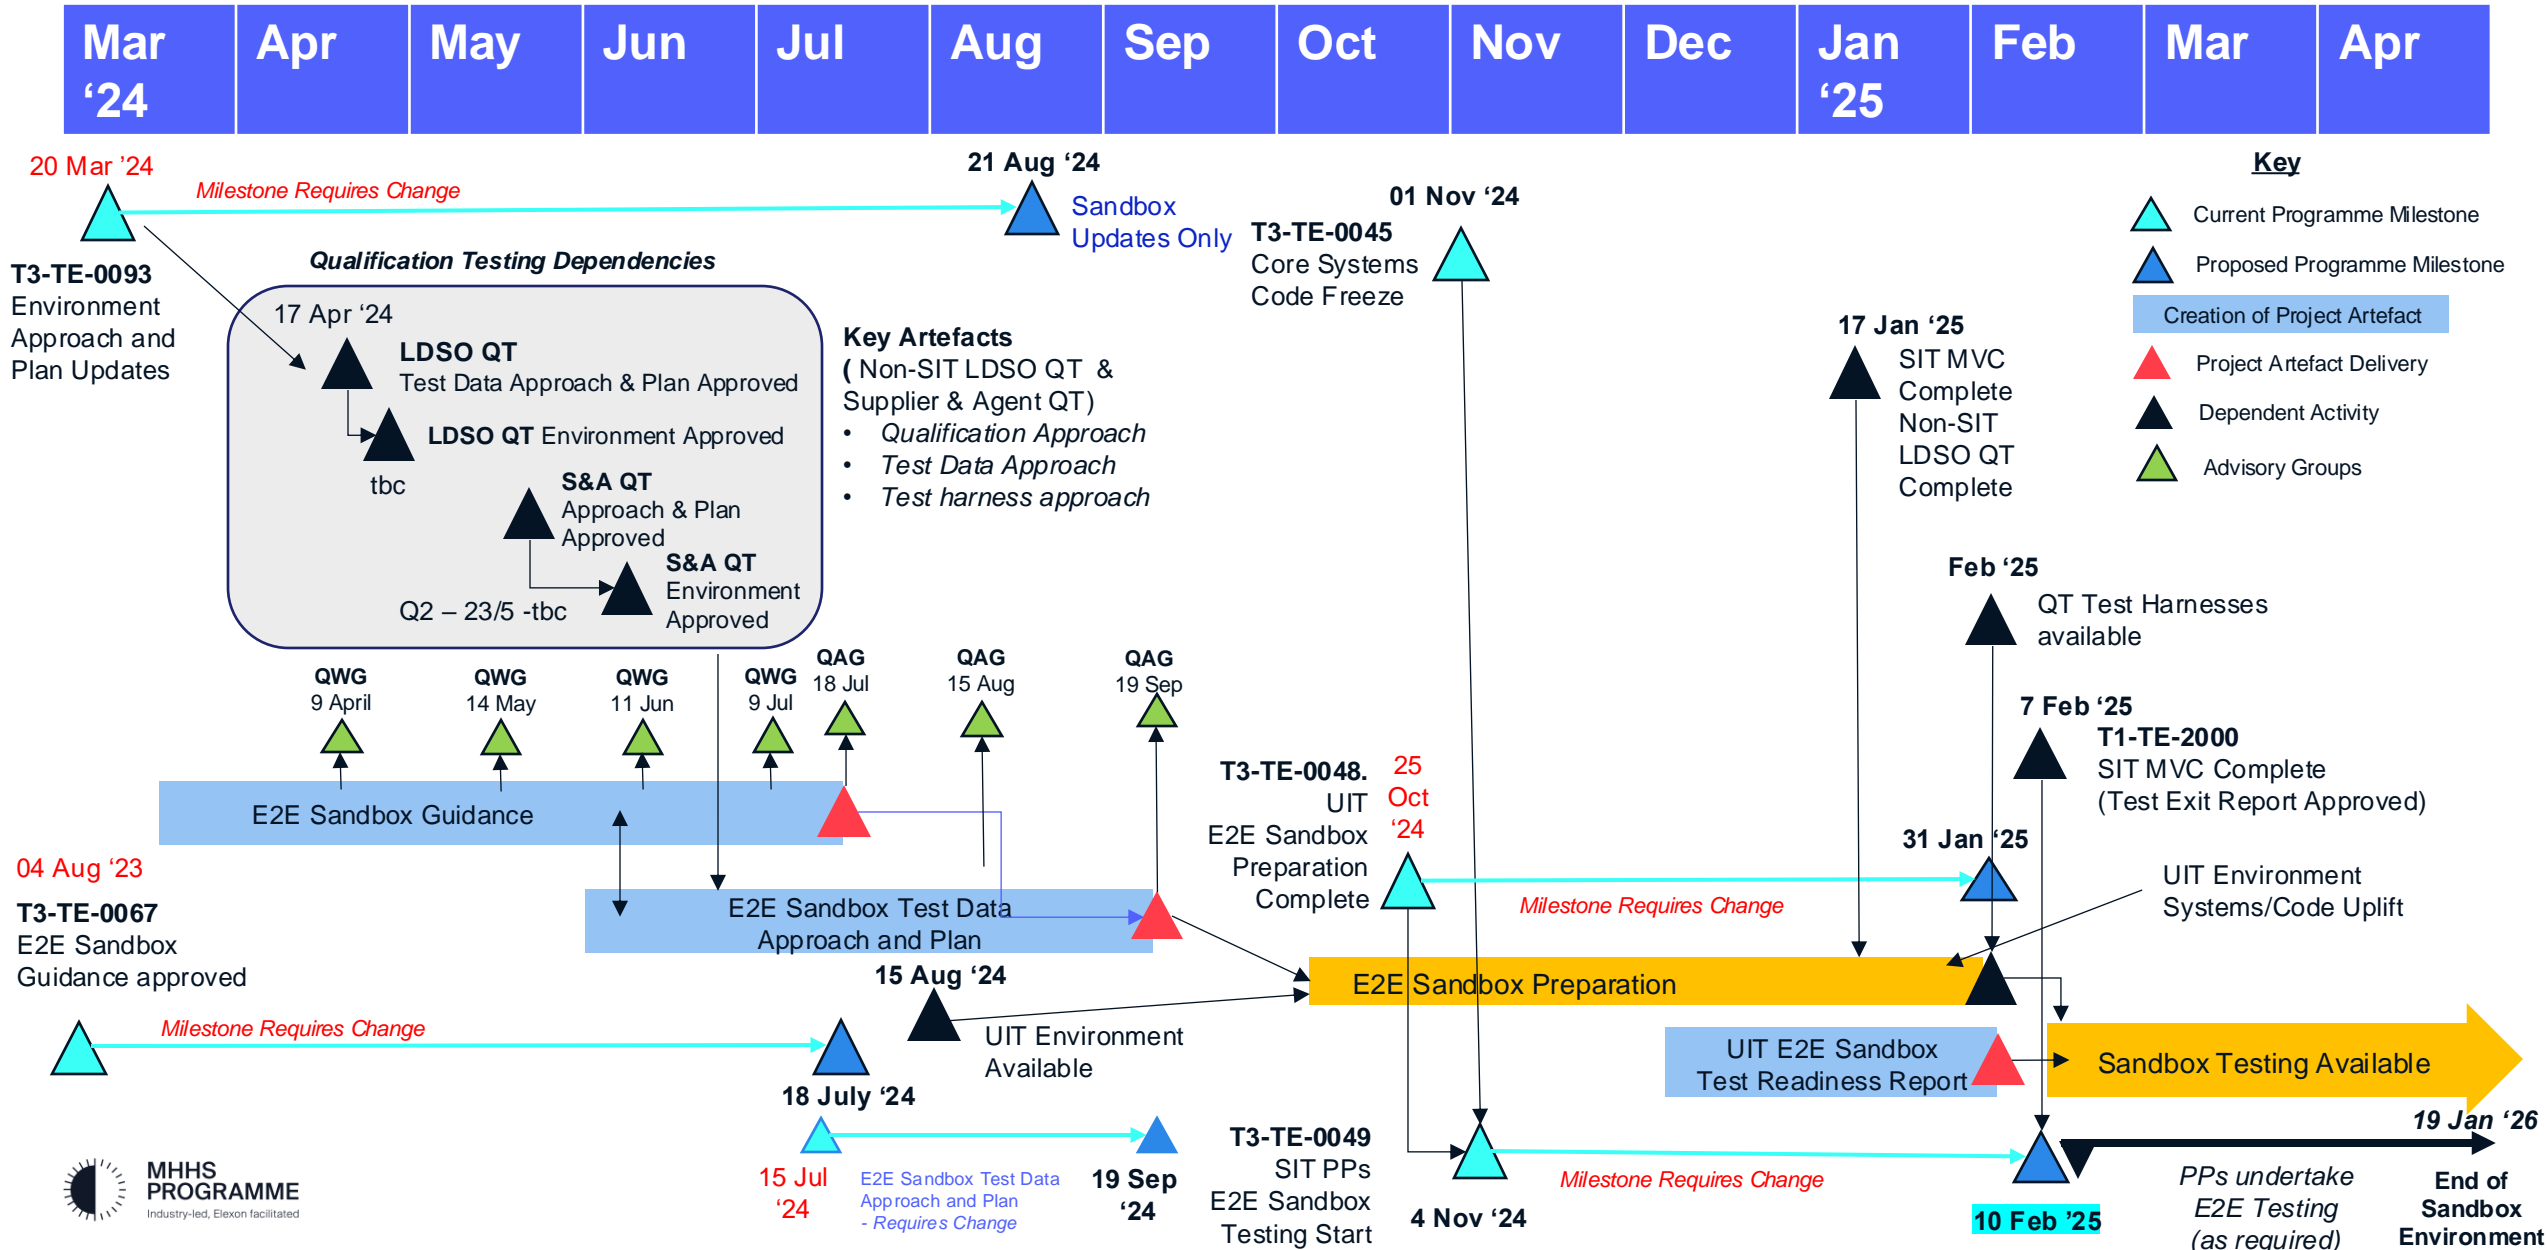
| Mar '24 | Apr | May | Jun | Jul | Aug | Sep | Oct | Nov | Dec | Jan '25 | Feb | Mar | Apr |
|---|---|---|---|---|---|---|---|---|---|---|---|---|---|

20 Mar '24
Milestone Requires Change
T3-TE-0093
Environment Approach and Plan Updates

21 Aug '24
Sandbox Updates Only

01 Nov '24
T3-TE-0045
Core Systems Code Freeze

Key
Current Programme Milestone
Proposed Programme Milestone
Creation of Project Artefact
Project Artefact Delivery
Dependent Activity
Advisory Groups

Qualification Testing Dependencies
17 Apr '24
LDSO QT
Test Data Approach & Plan Approved
LDSO QT Environment Approved
tbc
S&A QT
Approach & Plan Approved
S&A QT
Environment Approved
Q2 – 23/5 -tbc

Key Artefacts
( Non-SIT LDSO QT & Supplier & Agent QT)
• Qualification Approach
• Test Data Approach
• Test harness approach

17 Jan '25
SIT MVC Complete
Non-SIT LDSO QT Complete

Feb '25
QT Test Harnesses available

7 Feb '25
T1-TE-2000
SIT MVC Complete
(Test Exit Report Approved)

QWG 9 April
QWG 14 May
QWG 11 Jun
QWG 9 Jul
QAG 18 Jul
QAG 15 Aug
QAG 19 Sep

E2E Sandbox Guidance

T3-TE-0048.
UIT
E2E Sandbox Preparation Complete
25 Oct '24

31 Jan '25
Milestone Requires Change
UIT Environment Systems/Code Uplift

04 Aug '23
T3-TE-0067
E2E Sandbox Guidance approved

E2E Sandbox Test Data Approach and Plan

15 Aug '24
UIT Environment Available

E2E Sandbox Preparation

Milestone Requires Change
18 July '24

UIT E2E Sandbox Test Readiness Report
Sandbox Testing Available

19 Jan '26

15 Jul '24
E2E Sandbox Test Data Approach and Plan - Requires Change
19 Sep '24

T3-TE-0049
SIT PPs
E2E Sandbox Testing Start
4 Nov '24
Milestone Requires Change
10 Feb '25
PPs undertake E2E Testing (as required)
End of Sandbox Environment

MHHS PROGRAMME
Industry-led, Elexon facilitated